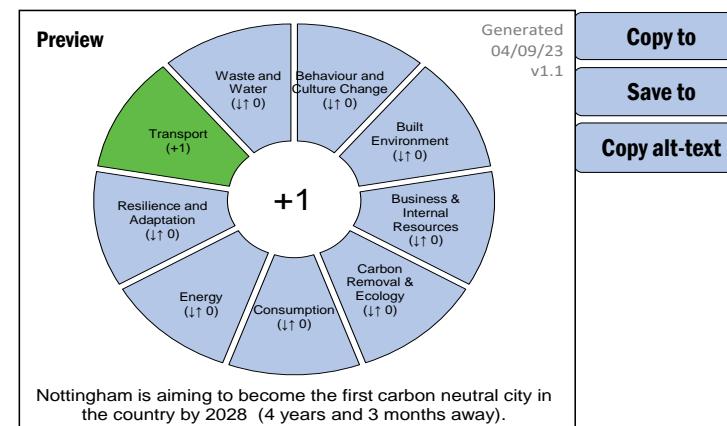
Preview

Generated
04/09/23
v1.1

Copy to

Save to

Copy alt-text

Waste and Water
(↓↑ 0)

Behaviour and Culture Change
(↓↑ 0)

Built Environment
(↓↑ 0)

Business & Internal Resources
(↓↑ 0)

Carbon Removal & Ecology
(↓↑ 0)

Consumption
(↓↑ 0)

Energy
(↓↑ 0)

Resilience and Adaptation
(↓↑ 0)

Transport
(+1)

+1

Nottingham is aiming to become the first carbon neutral city in the country by 2028 (4 years and 3 months away).